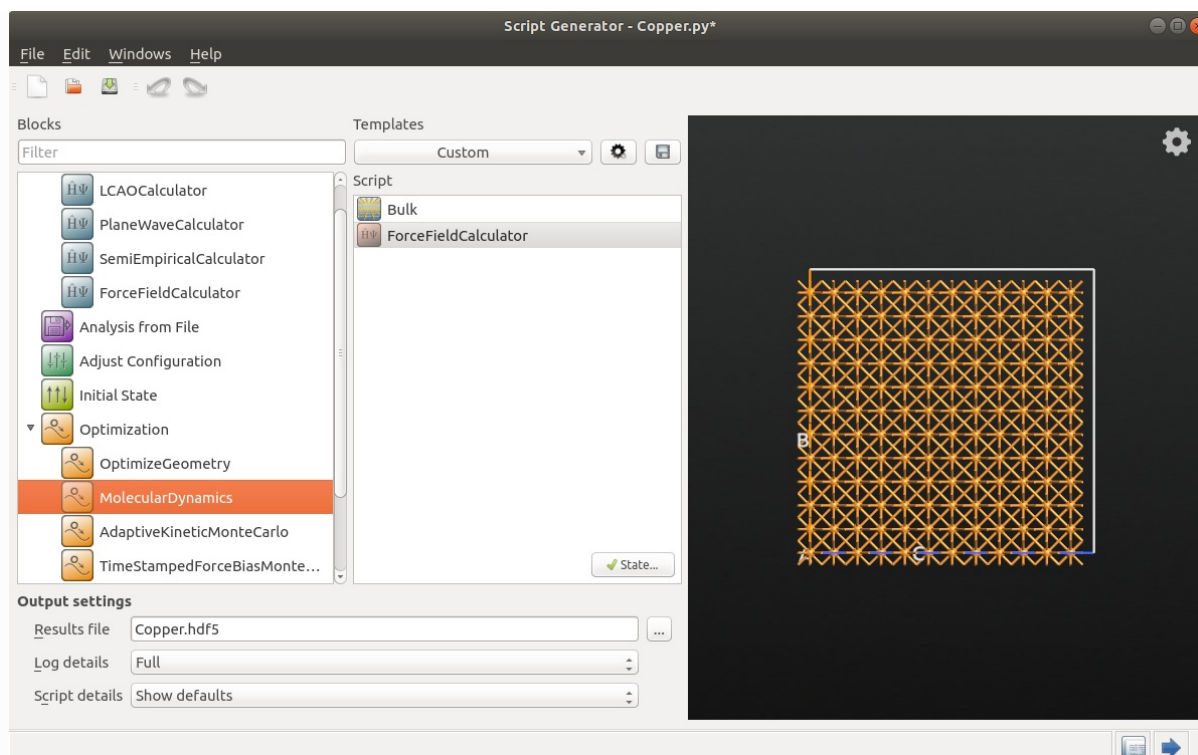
Script Generator - Copper.py*

File Edit Windows Help

Blocks

Filter

LCAOCalculator
PlaneWaveCalculator
SemiEmpiricalCalculator
ForceFieldCalculator
Analysis from File
Adjust Configuration
Initial State
Optimization
OptimizeGeometry
MolecularDynamics
AdaptiveKineticMonteCarlo
TimeStampedForceBiasMonte...

Templates

Custom

Script

Bulk
ForceFieldCalculator

State...

B
A C

Output settings

Results file Copper.hdf5 ...
Log details Full
Script details Show defaults